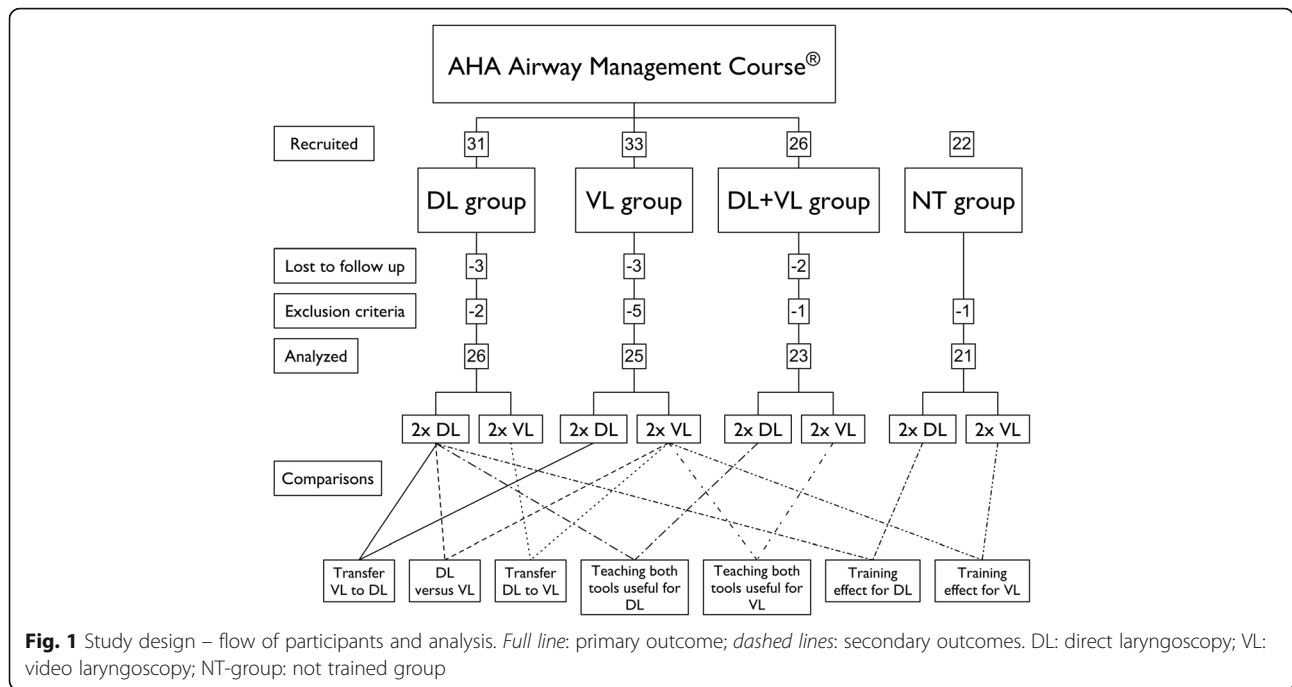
AHA Airway Management Course®

Recruited

31

33

26

22

DL group

VL group

DL+VL group

NT group

Lost to follow up

-3

-3

-2

Exclusion criteria

-2

-5

-1

-1

Analyzed

26

25

23

21

2x DL

2x VL

2x DL

2x VL

2x DL

2x VL

2x DL

2x VL

Comparisons

Transfer VL to DL

DL versus VL

Transfer DL to VL

Teaching both tools useful for DL

Teaching both tools useful for VL

Training effect for DL

Training effect for VL

**Fig. 1** Study design – flow of participants and analysis. *Full line*: primary outcome; *dashed lines*: secondary outcomes. DL: direct laryngoscopy; VL: video laryngoscopy; NT-group: not trained group